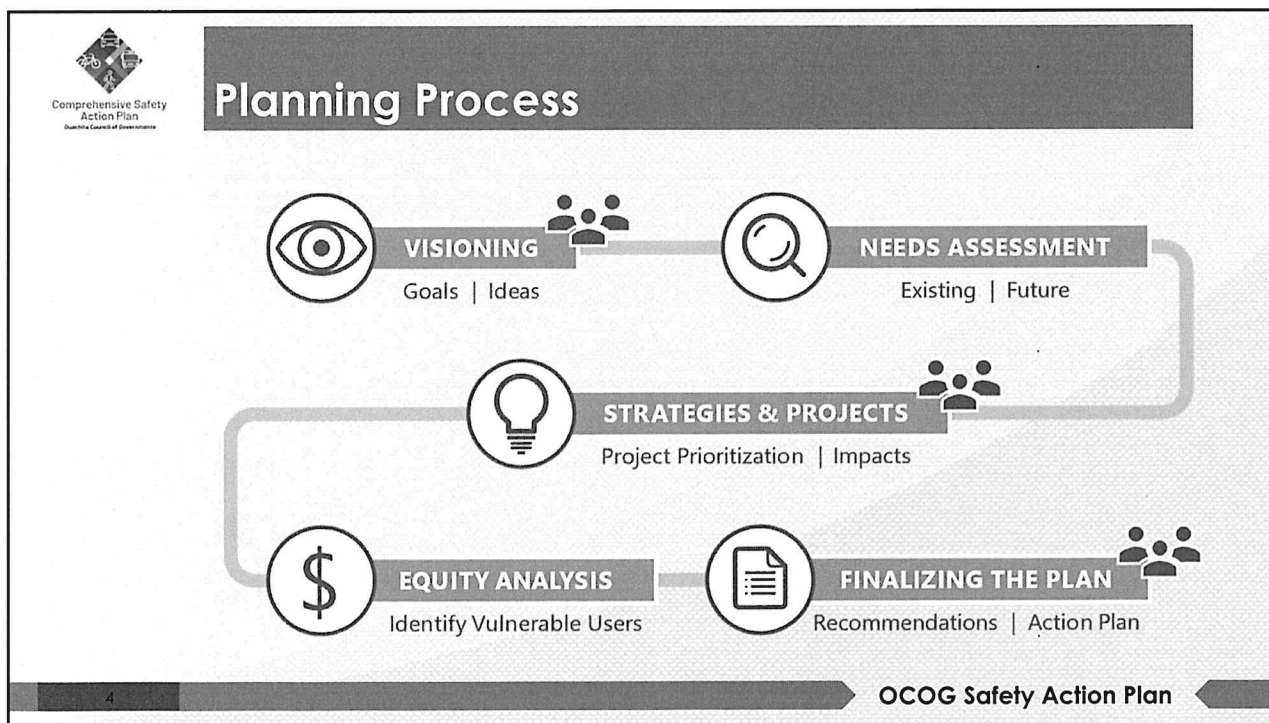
Comprehensive Safety Action Plan
Ouachita Council of Governments

Planning Process

VISIONING
Goals | Ideas

NEEDS ASSESSMENT
Existing | Future

STRATEGIES & PROJECTS
Project Prioritization | Impacts

EQUITY ANALYSIS
Identify Vulnerable Users

FINALIZING THE PLAN
Recommendations | Action Plan

4

OCOG Safety Action Plan